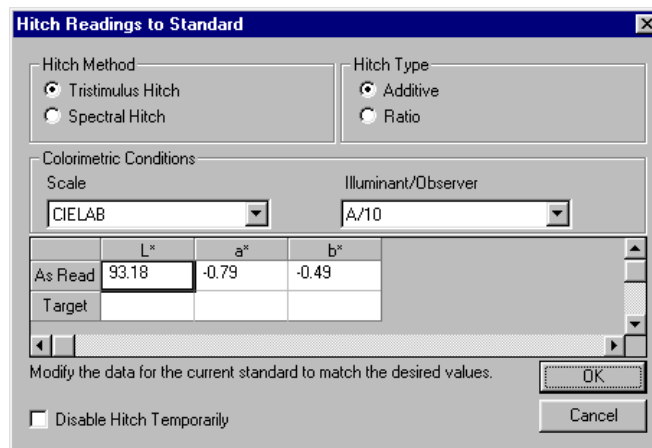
Hitch Readings to Standard

Hitch Method
Tristimulus Hitch
Spectral Hitch

Hitch Type
Additive
Ratio

Colorimetric Conditions
Scale
CIELAB

Illuminant/Observer
A/10

| | L* | a* | b* |
|---|---|---|---|
| As Read | 93.18 | -0.79 | -0.49 |
| Target | | | |

Modify the data for the current standard to match the desired values.

OK

Disable Hitch Temporarily

Cancel